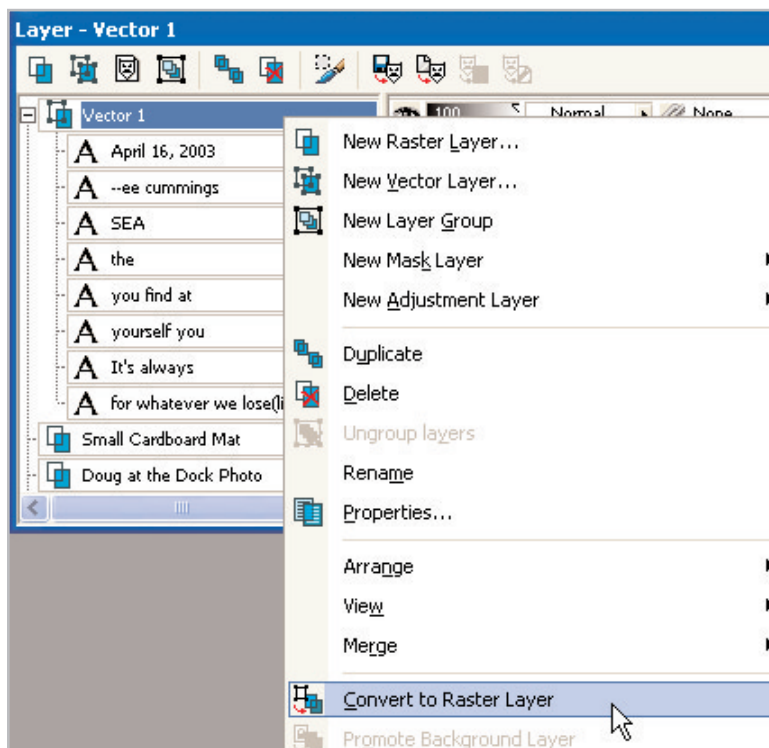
Layer - Vector 1

Vector 1
April 16, 2003
--ee cummings
SEA
the
you find at
yourself you
It's always
for whatever we lose(li
Small Cardboard Mat
Doug at the Dock Photo

100
Normal
None

New Raster Layer...
New Vector Layer...
New Layer Group
New Mask Layer
New Adjustment Layer
Duplicate
Delete
Ungroup layers
Rename
Properties...
Arrange
View
Merge
Convert to Raster Layer
Promote Background Layer